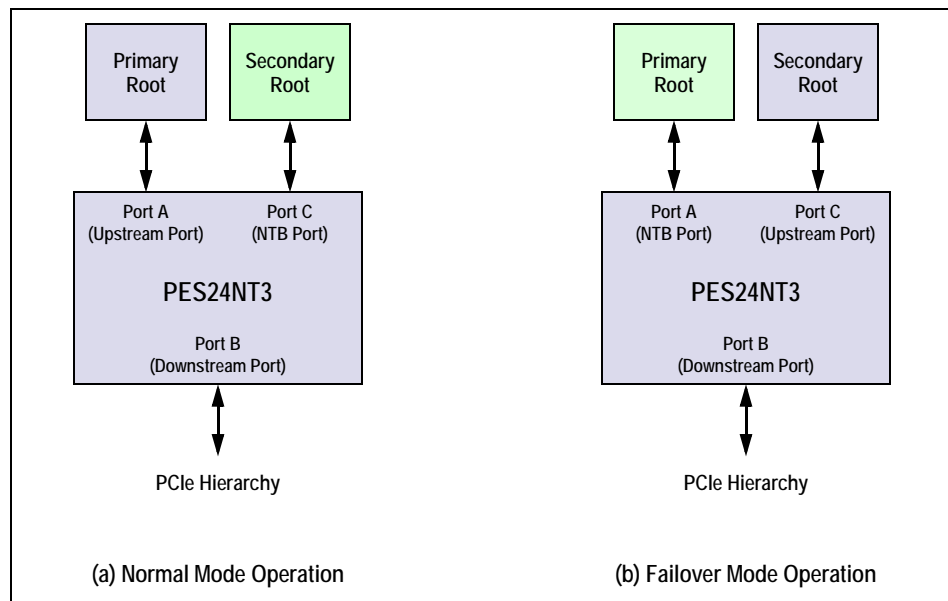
Primary Root

Secondary Root

Port A (Upstream Port)

Port C (NTB Port)

PES24NT3

Port B (Downstream Port)

PCIe Hierarchy

(a) Normal Mode Operation

Primary Root

Secondary Root

Port A (NTB Port)

Port C (Upstream Port)

PES24NT3

Port B (Downstream Port)

PCIe Hierarchy

(b) Failover Mode Operation